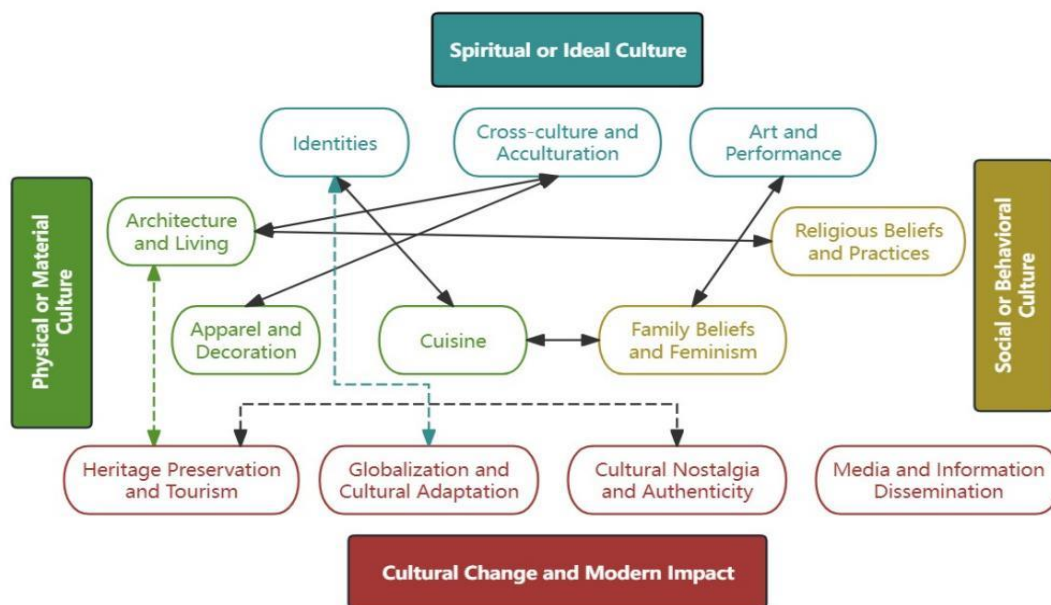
Spiritual or Ideal Culture

Identities

Cross-culture and Acculturation

Art and Performance

Physical or Material Culture

Architecture and Living

Religious Beliefs and Practices

Social or Behavioral Culture

Apparel and Decoration

Cuisine

Family Beliefs and Feminism

Heritage Preservation and Tourism

Globalization and Cultural Adaptation

Cultural Nostalgia and Authenticity

Media and Information Dissemination

Cultural Change and Modern Impact